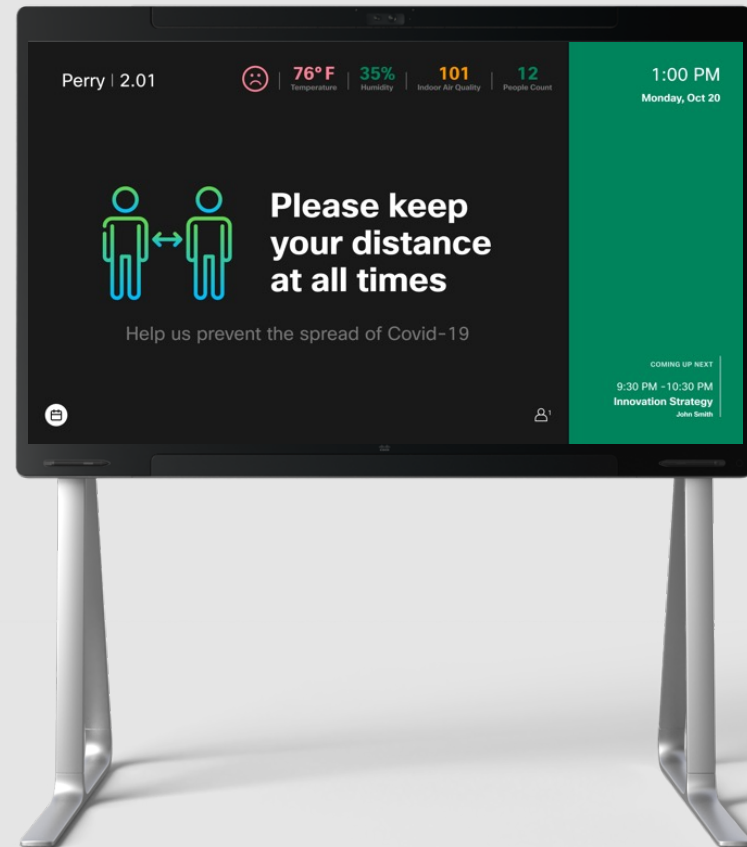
Perry | 2.01

76° F
Temperature

35%
Humidity

101
Indoor Air Quality

12
People Count

1:00 PM
Monday, Oct 20

Please keep your distance at all times

Help us prevent the spread of Covid-19

COMING UP NEXT
9:30 PM - 10:30 PM
Innovation Strategy
John Smith